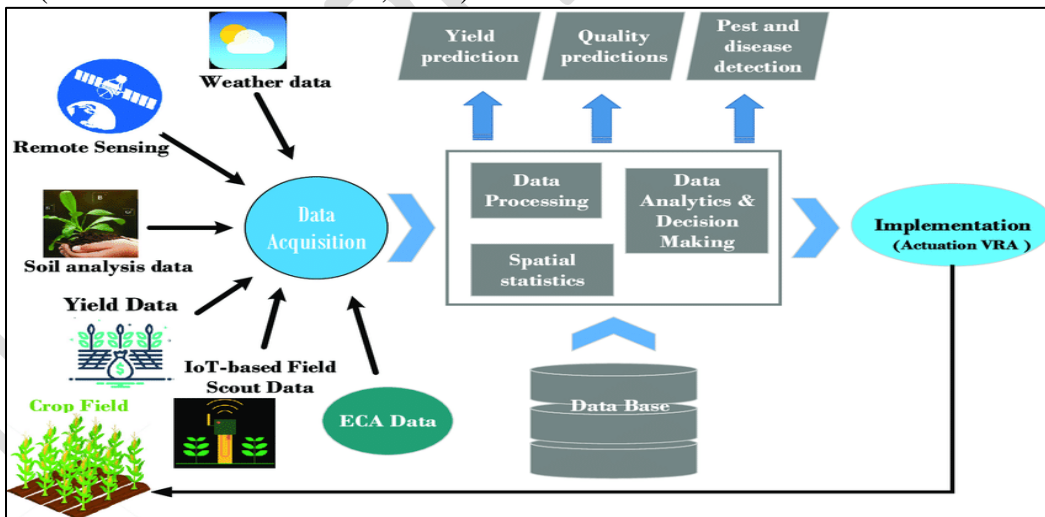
Weather data

Remote Sensing

Soil analysis data

Yield Data

IoT-based Field Scout Data

Crop Field

ECA Data

Data Acquisition

Yield prediction

Quality predictions

Pest and disease detection

Data Processing

Data Analytics & Decision Making

Spatial statistics

Data Base

Implementation (Actuation VRA )